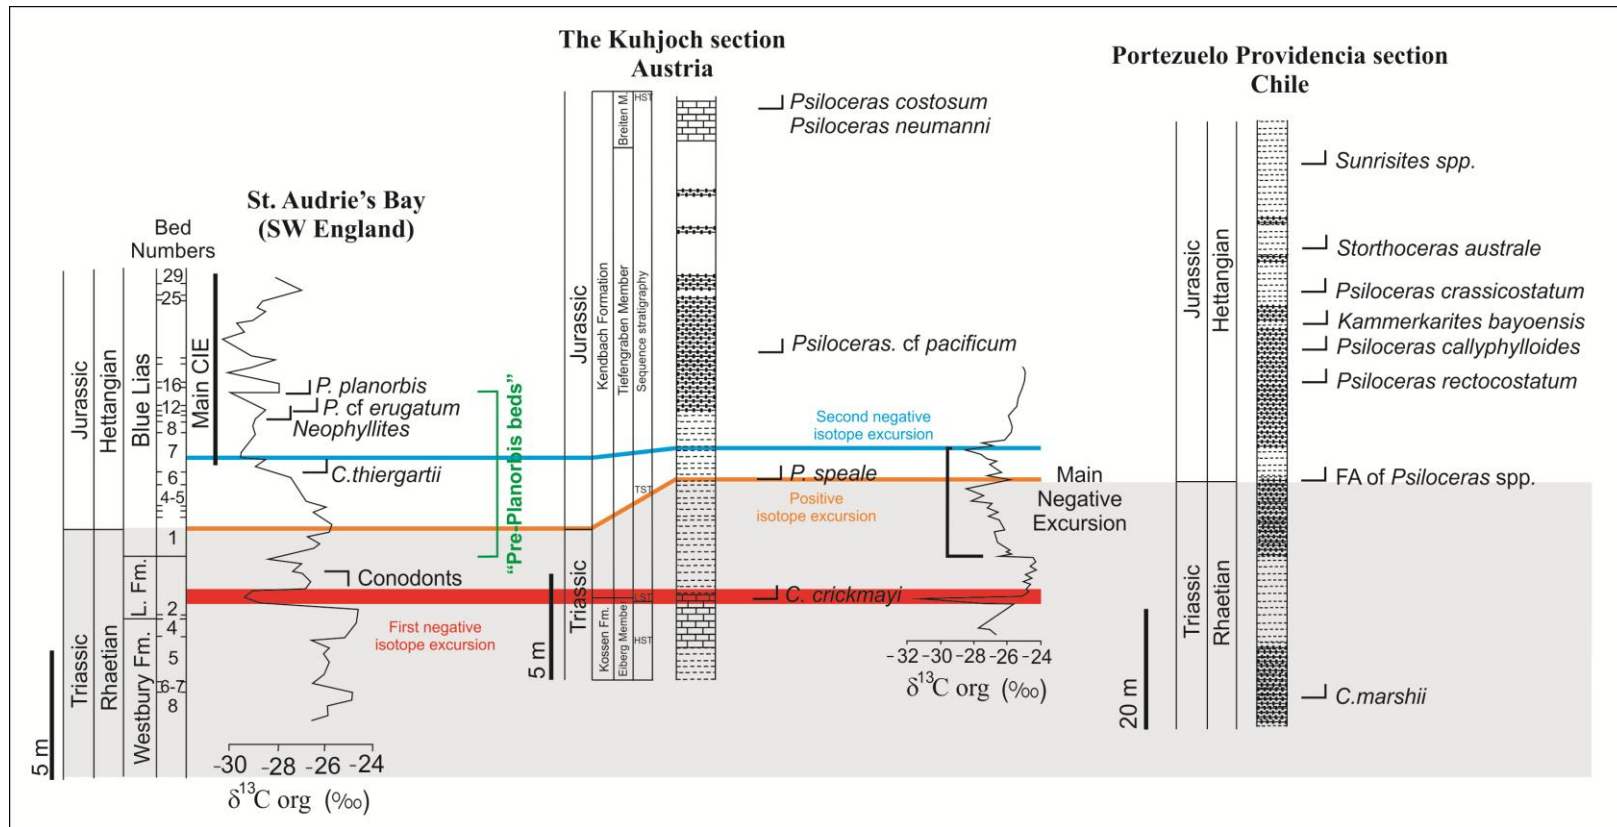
The Kuhjoch section
Austria

Portezuelo Providencia section
Chile

St. Audrie's Bay
(SW England)

Bed Numbers

29
25
16
12
8
7
6
4-5
1
2
4
5
6-7
8

Jurassic
Hettangian
Blue Lias
Main CIE
Triassic
Rhaetian
L. Fm.
Westbury Fm.

P. planorbis
P. cf erugatum
Neophyllites
C.thiergartii
Conodonts

"Pre-Planorbis beds"

First negative
isotope excursion

5 m

-30 -28 -26 -24
$\delta^{13}$C org (‰)

Jurassic
Triassic
Kendbach Formation
Tiefengraben Member
Sequence stratigraphy
Breiten M.
HST
TST
LST
Kossen Fm.
Elberg Membe
HST

5 m

Psiloceras costosum
Psiloceras neumanni
Psiloceras. cf pacificum

Second negative
isotope excursion

P. speale

Positive
isotope excursion

C. crickmayi

Main
Negative
Excursion

-32 -30 -28 -26 -24
$\delta^{13}$C org (‰)

Jurassic
Hettangian
Triassic
Rhaetian

20 m

Sunrisites spp.
Storthoceras australe
Psiloceras crassicostatum
Kammerkarites bayoensis
Psiloceras callyphylloides
Psiloceras rectocostatum
FA of Psiloceras spp.
C.marshii